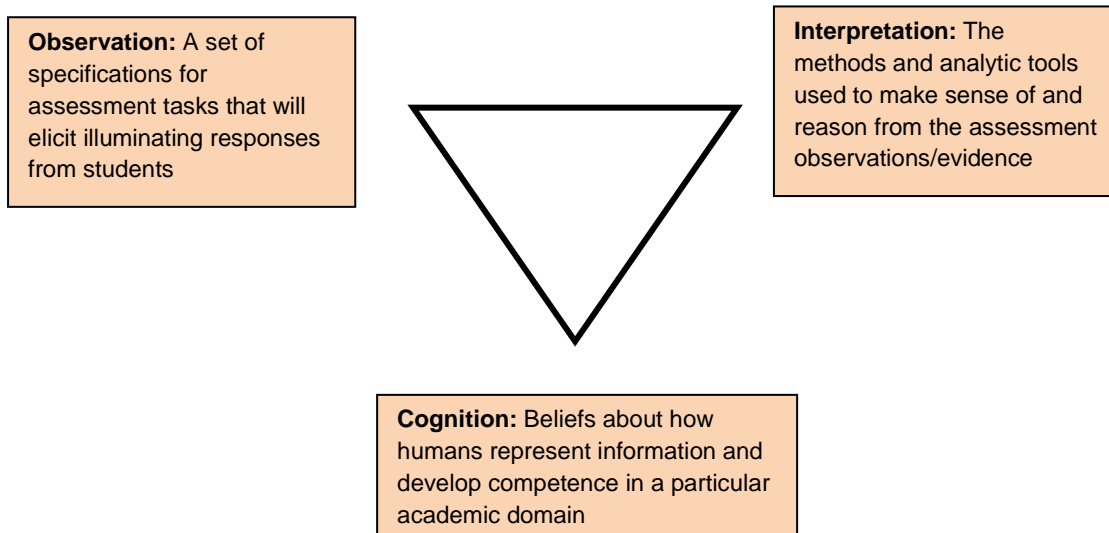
**Observation:** A set of specifications for assessment tasks that will elicit illuminating responses from students

**Interpretation:** The methods and analytic tools used to make sense of and reason from the assessment observations/evidence

**Cognition:** Beliefs about how humans represent information and develop competence in a particular academic domain